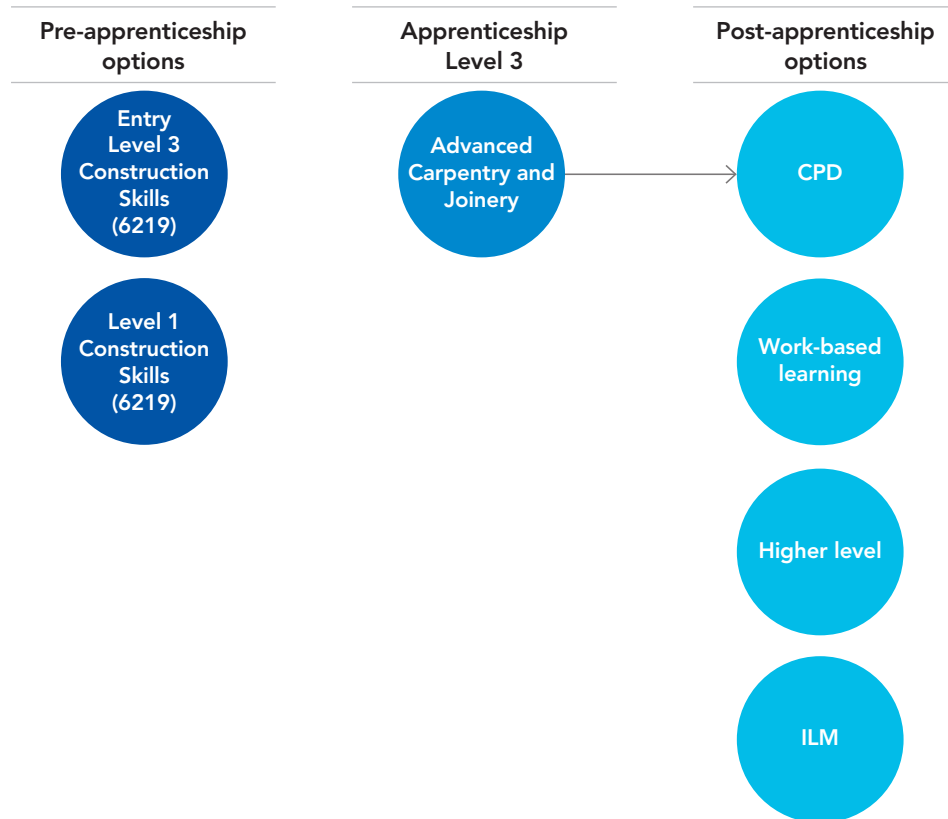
Pre-apprenticeship options

Entry Level 3 Construction Skills (6219)

Level 1 Construction Skills (6219)

Apprenticeship Level 3

Advanced Carpentry and Joinery

Post-apprenticeship options

CPD

Work-based learning

Higher level

ILM